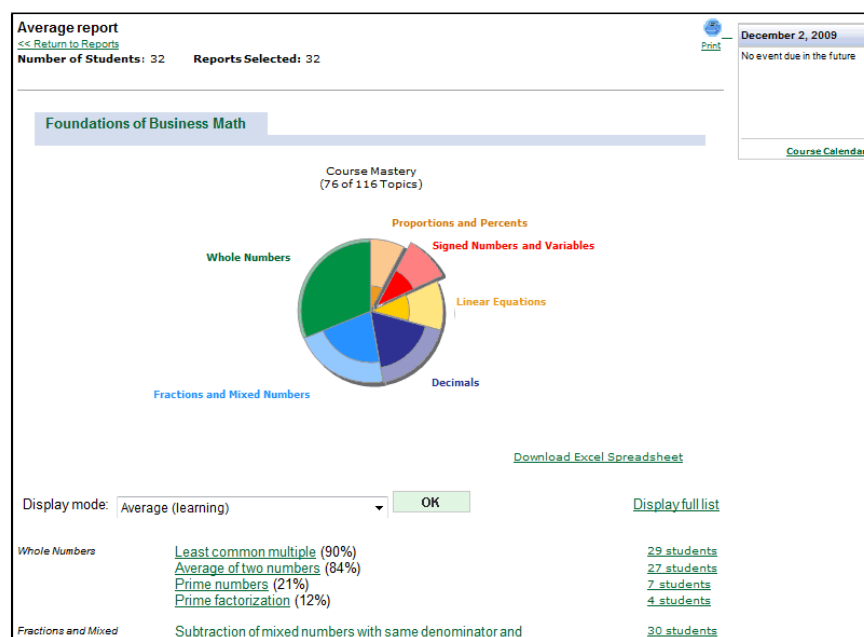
Average report
<< Return to Reports
Number of Students: 32 Reports Selected: 32

Print

December 2, 2009
No event due in the future
Course Calendar

Foundations of Business Math

Course Mastery
(76 of 116 Topics)

Proportions and Percents
Signed Numbers and Variables
Whole Numbers
Linear Equations
Decimals
Fractions and Mixed Numbers

Download Excel Spreadsheet

Display mode: Average (learning) OK Display full list

Whole Numbers
Least common multiple (90%) 29 students
Average of two numbers (84%) 27 students
Prime numbers (21%) 7 students
Prime factorization (12%) 4 students

Fractions and Mixed
Subtraction of mixed numbers with same denominator and 30 students